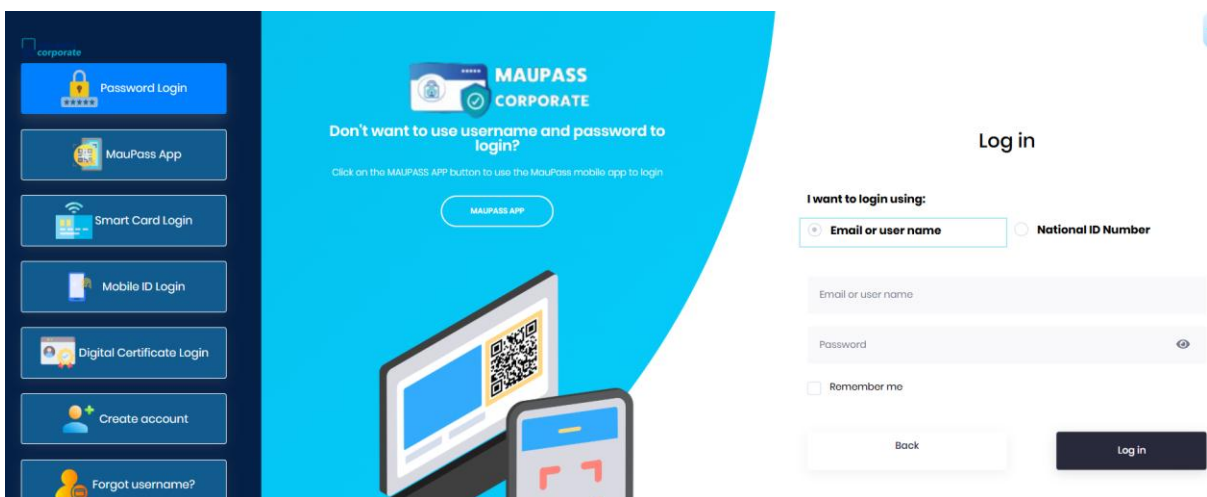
corporate

Password Login

MauPass App

Smart Card Login

Mobile ID Login

Digital Certificate Login

Create account

Forgot username?

MAUPASS CORPORATE

Don't want to use username and password to login?

Click on the MAUPASS APP button to use the MauPass mobile app to login

MAUPASS APP

Log in

I want to login using:

Email or user name

National ID Number

Email or user name

Password

Remember me

Back

Log in